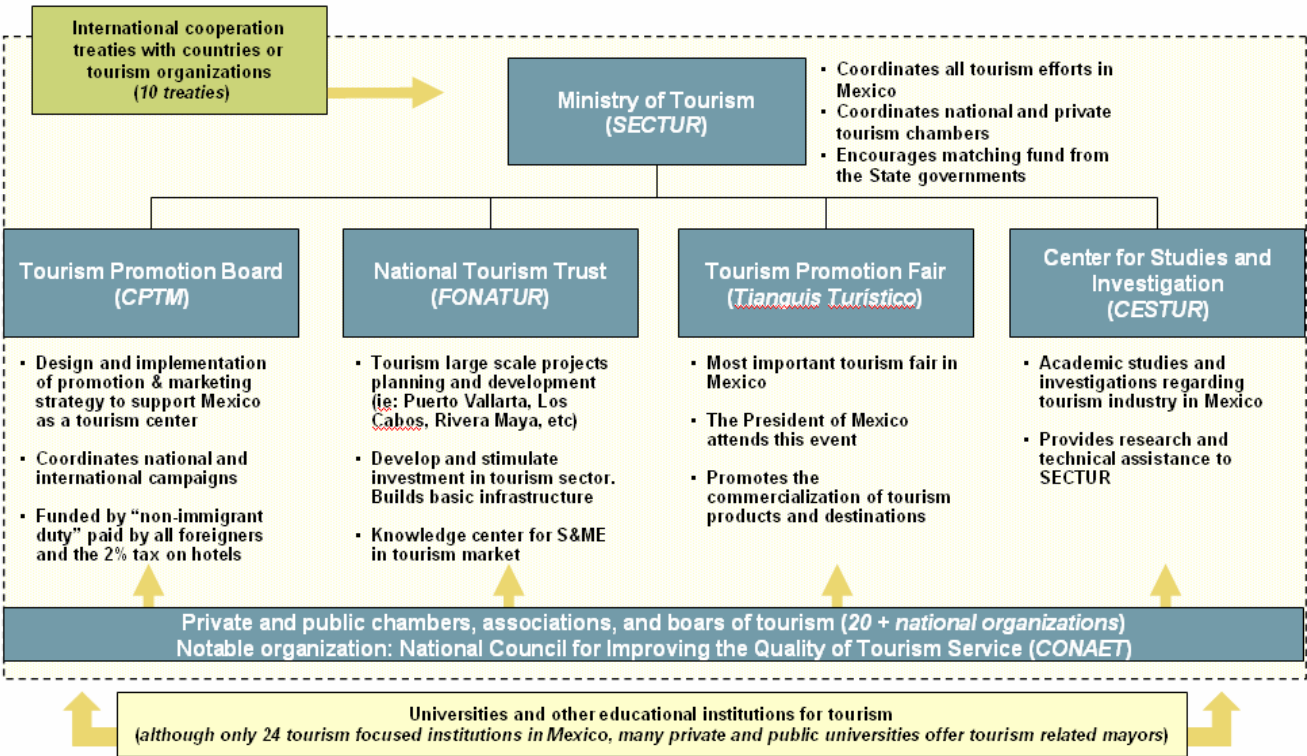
International cooperation treaties with countries or tourism organizations
(*10 treaties*)

Ministry of Tourism
(*SECTUR*)

- Coordinates all tourism efforts in Mexico
- Coordinates national and private tourism chambers
- Encourages matching fund from the State governments

Tourism Promotion Board
(*CPTM*)

- Design and implementation of promotion & marketing strategy to support Mexico as a tourism center
- Coordinates national and international campaigns
- Funded by "non-immigrant duty" paid by all foreigners and the 2% tax on hotels

National Tourism Trust
(*FONATUR*)

- Tourism large scale projects planning and development (ie: Puerto Vallarta, Los Cabos, Rivera Maya, etc)
- Develop and stimulate investment in tourism sector. Builds basic infrastructure
- Knowledge center for S&ME in tourism market

Tourism Promotion Fair
(*Tianguis Turístico*)

- Most important tourism fair in Mexico
- The President of Mexico attends this event
- Promotes the commercialization of tourism products and destinations

Center for Studies and Investigation
(*CESTUR*)

- Academic studies and investigations regarding tourism industry in Mexico
- Provides research and technical assistance to SECTUR

Private and public chambers, associations, and boars of tourism (*20 + national organizations*)
Notable organization: National Council for Improving the Quality of Tourism Service (*CONAET*)

Universities and other educational institutions for tourism
*(although only 24 tourism focused institutions in Mexico, many private and public universities offer tourism related mayors)*